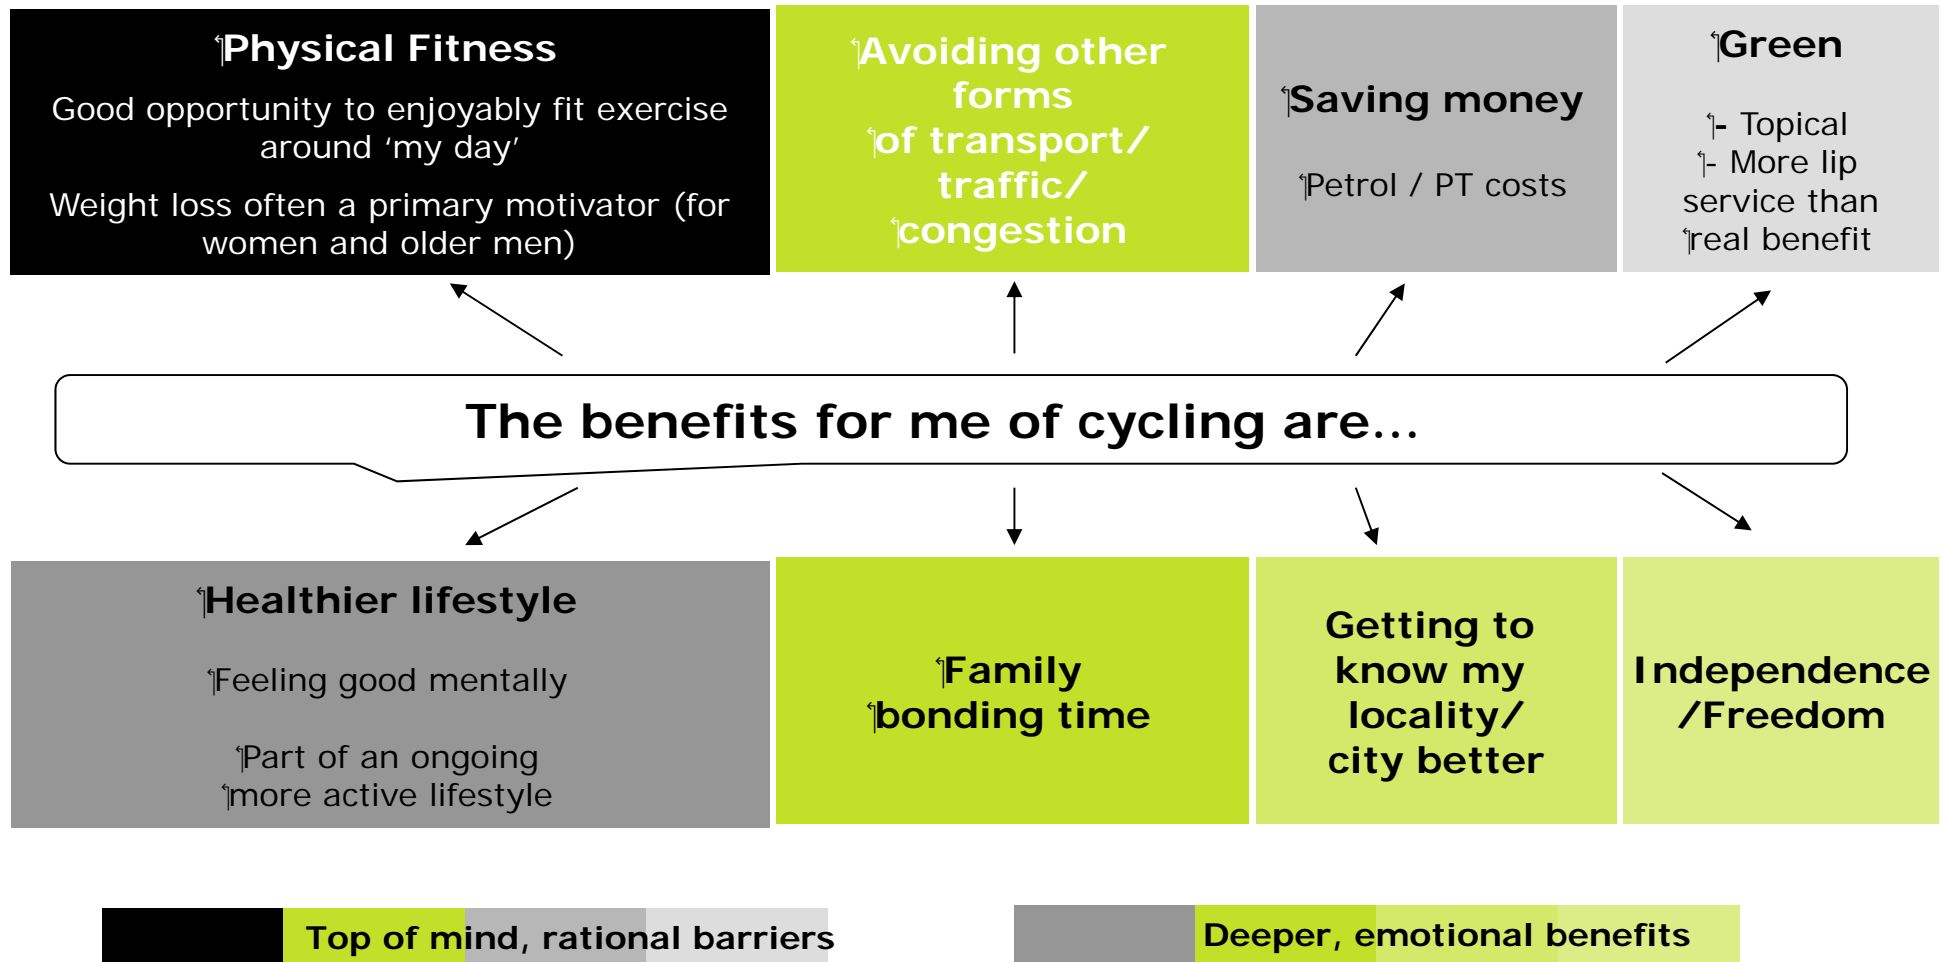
Physical Fitness

Good opportunity to enjoyably fit exercise around 'my day'

Weight loss often a primary motivator (for women and older men)

Avoiding other forms of transport/ traffic/ congestion

Saving money

Petrol / PT costs

Green

- Topical
- More lip service than real benefit

The benefits for me of cycling are...

Healthier lifestyle

Feeling good mentally

Part of an ongoing more active lifestyle

Family bonding time

Getting to know my locality/ city better

Independence /Freedom

Top of mind, rational barriers

Deeper, emotional benefits